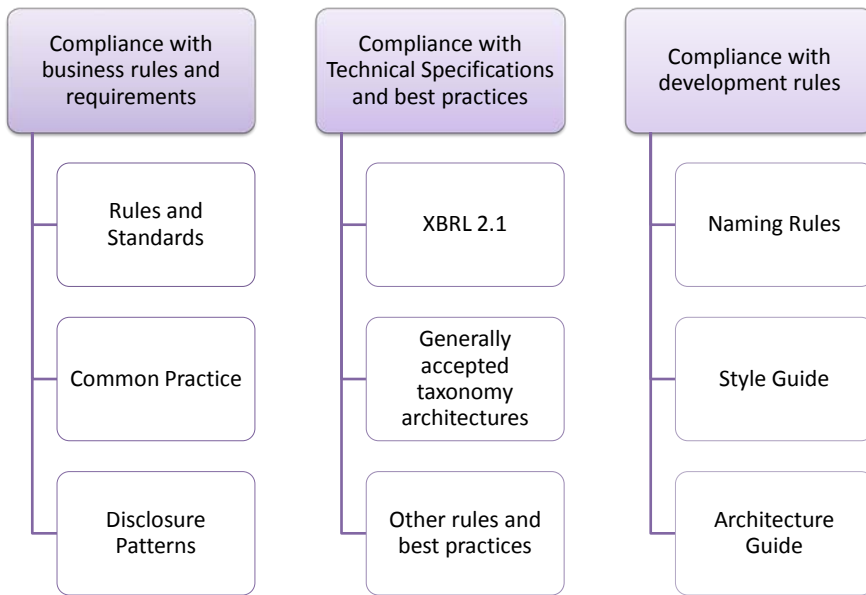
Compliance with business rules and requirements

Rules and Standards

Common Practice

Disclosure Patterns

Compliance with Technical Specifications and best practices

XBRL 2.1

Generally accepted taxonomy architectures

Other rules and best practices

Compliance with development rules

Naming Rules

Style Guide

Architecture Guide